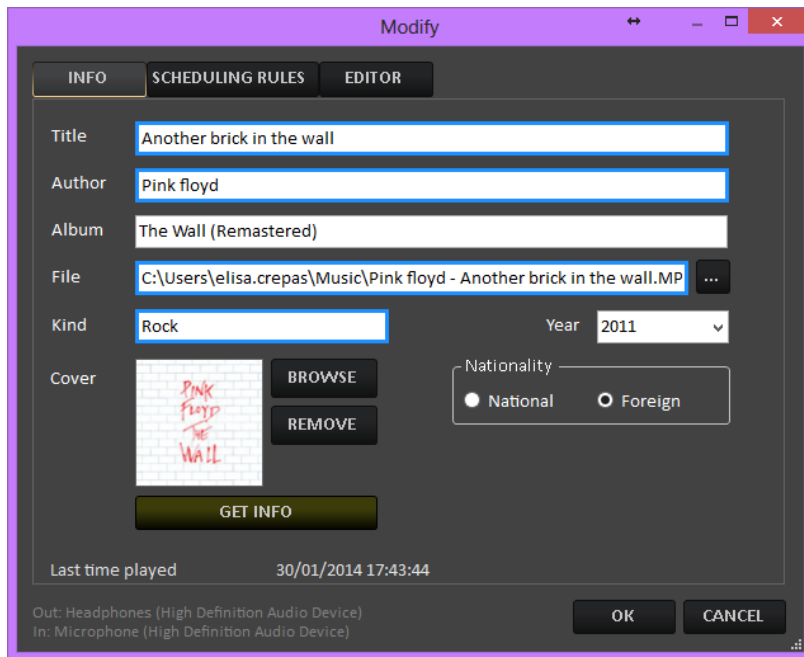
Modify

INFO
SCHEDULING RULES
EDITOR

Title
Another brick in the wall

Author
Pink floyd

Album
The Wall (Remastered)

File
C:\Users\elisa.crepas\Music\Pink floyd - Another brick in the wall.MP
...

Kind
Rock

Year
2011

Cover

PINK FLOYD THE WALL

BROWSE
REMOVE

Nationality
National
Foreign

GET INFO

Last time played
30/01/2014 17:43:44

Out: Headphones (High Definition Audio Device)
In: Microphone (High Definition Audio Device)

OK
CANCEL